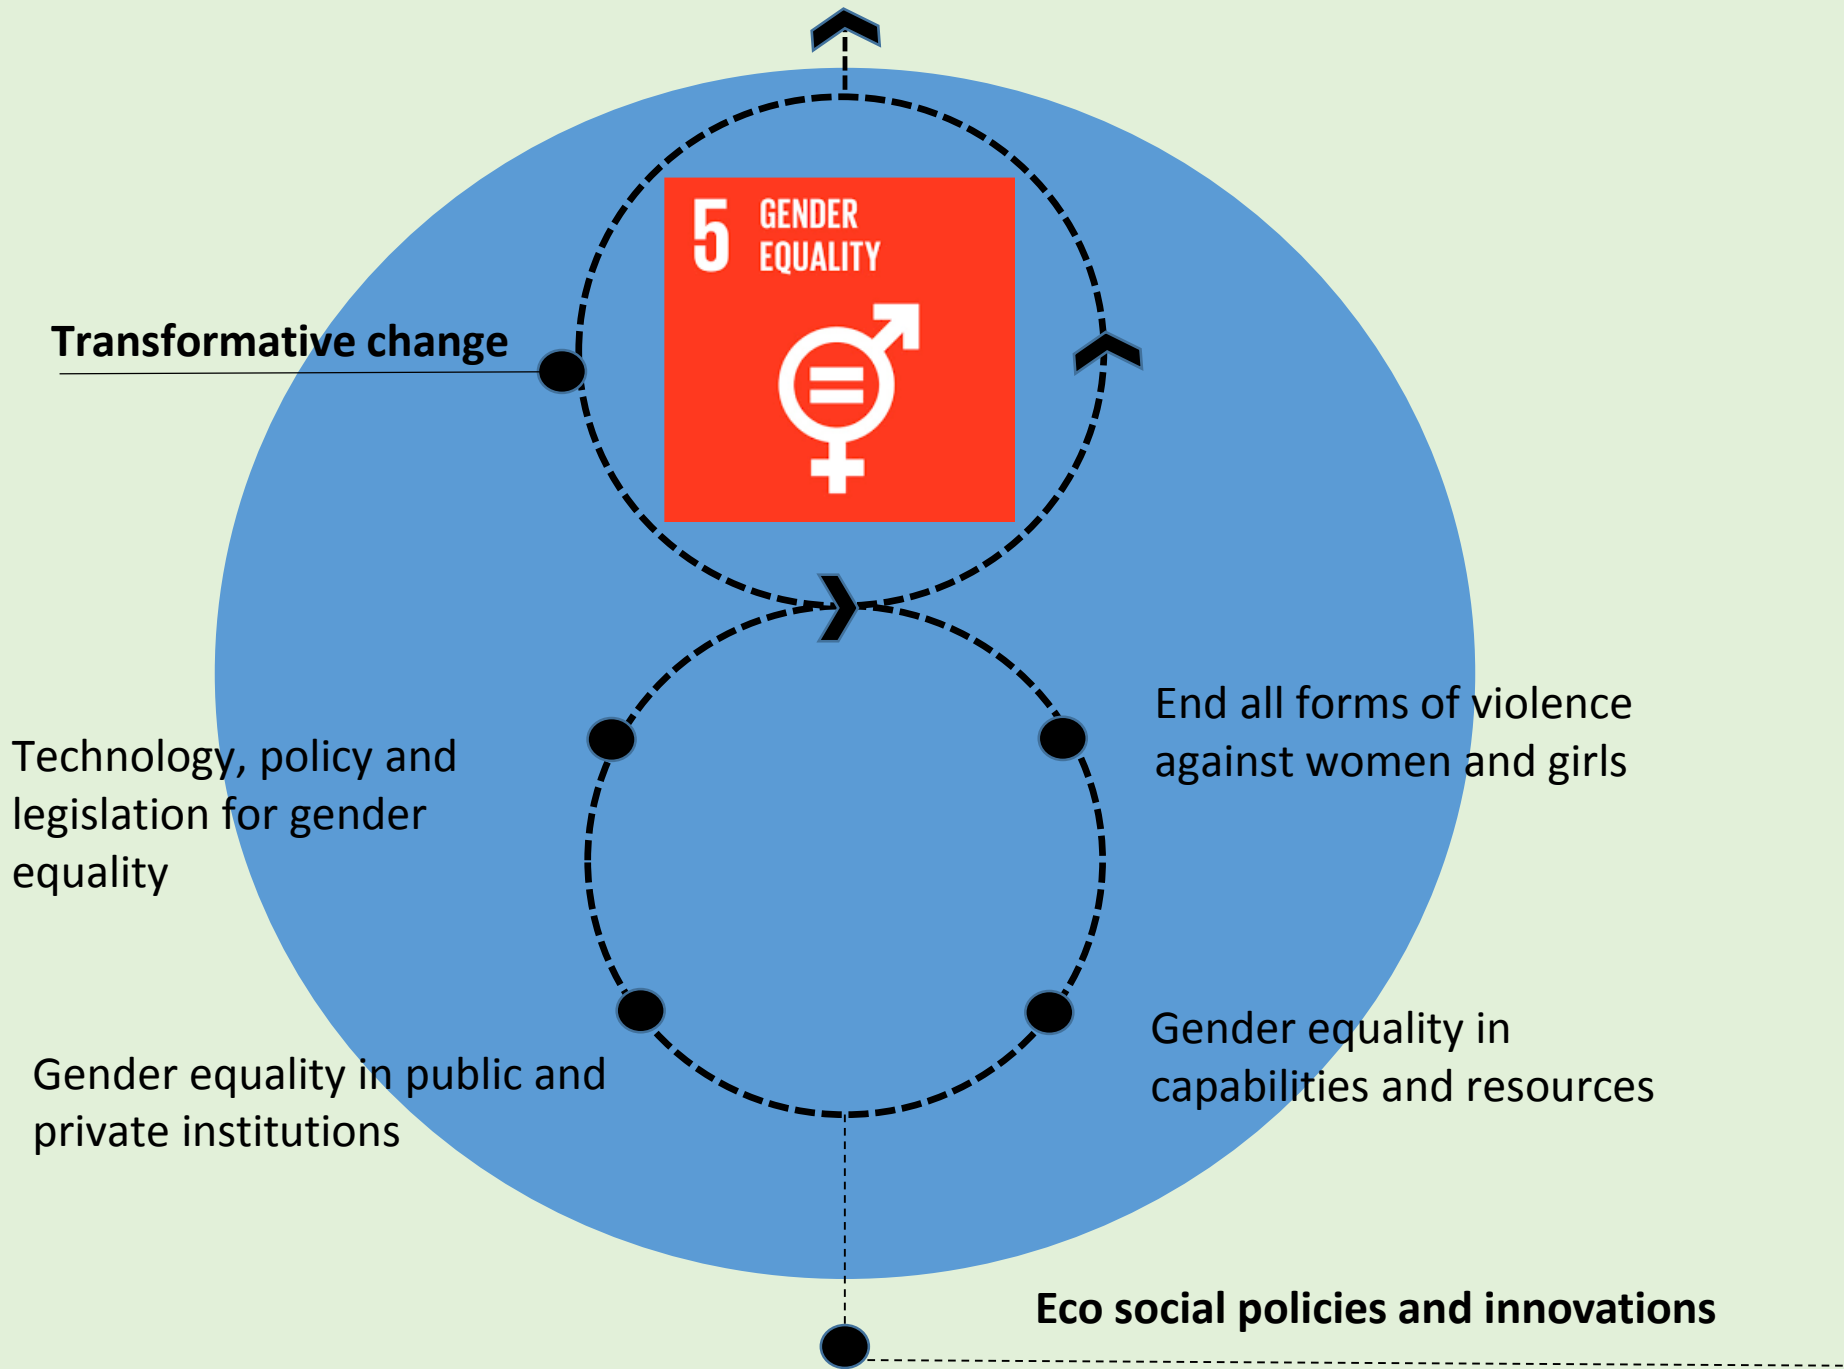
5 GENDER EQUALITY

Transformative change

Technology, policy and legislation for gender equality

End all forms of violence against women and girls

Gender equality in public and private institutions

Gender equality in capabilities and resources

Eco social policies and innovations